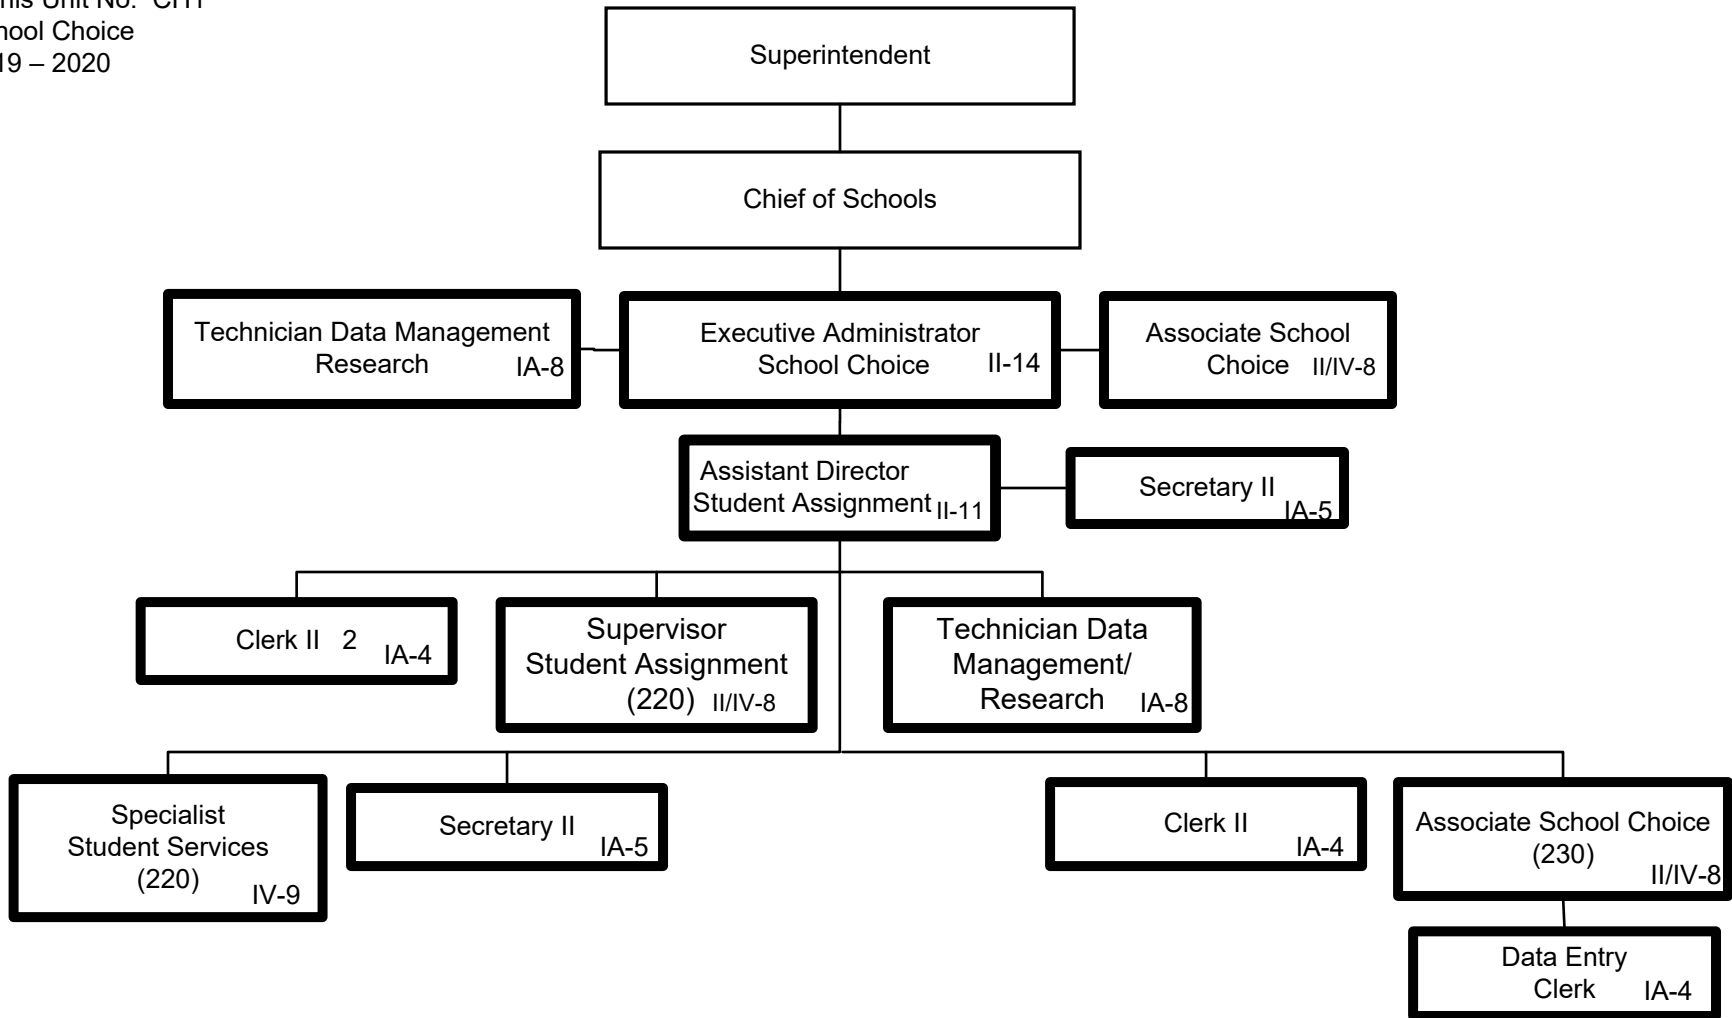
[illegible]his Unit No. CHI
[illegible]hool Choice
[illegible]19 – 2020

Superintendent

Chief of Schools

Technician Data Management Research IA-8

Executive Administrator School Choice II-14

Associate School Choice II/IV-8

Assistant Director Student Assignment II-11

Secretary II IA-5

Clerk II 2 IA-4

Supervisor Student Assignment (220) II/IV-8

Technician Data Management/ Research IA-8

Specialist Student Services (220) IV-9

Secretary II IA-5

Clerk II IA-4

Associate School Choice (230) II/IV-8

Data Entry Clerk IA-4